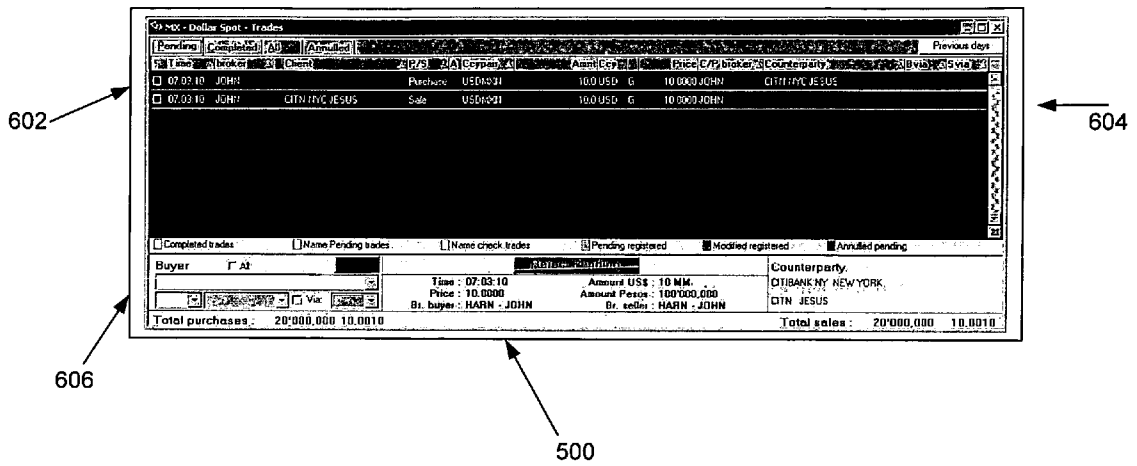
MX - Dollar Spot - Trades

Pending | Completed | All | Annulled | Previous days

Time | broker | Client | P/S | Ccypair | Amt | Ccy | Price | C/P broker | Counterparty | B via | S via

| 07:03:10 | JOHN | | Purchase | USDMXN | 10.0 USD | G | 10.0000 JOHN | CITN NYC JESUS |
|---|---|---|---|---|---|---|---|---|
| 07:03:10 | JOHN | CITN NYC JESUS | Sale | USDMXN | 10.0 USD | G | 10.0000 JOHN | |

Completed trades | Name Pending trades | Name check trades | Pending registered | Modified registered | Annulled pending

Buyer | All | Via

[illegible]

Time : 07:03:10
Price : 10.0000
Br. buyer : HARN - JOHN

Amount US$ : 10 MM.
Amount Pesos : 100'000,000
Br. seller : HARN - JOHN

Counterparty.
CITIBANK NY NEW YORK.
CITN JESUS

Total purchases : 20'000,000 10.0010

Total sales : 20'000,000 10.0010

602

604

606

500